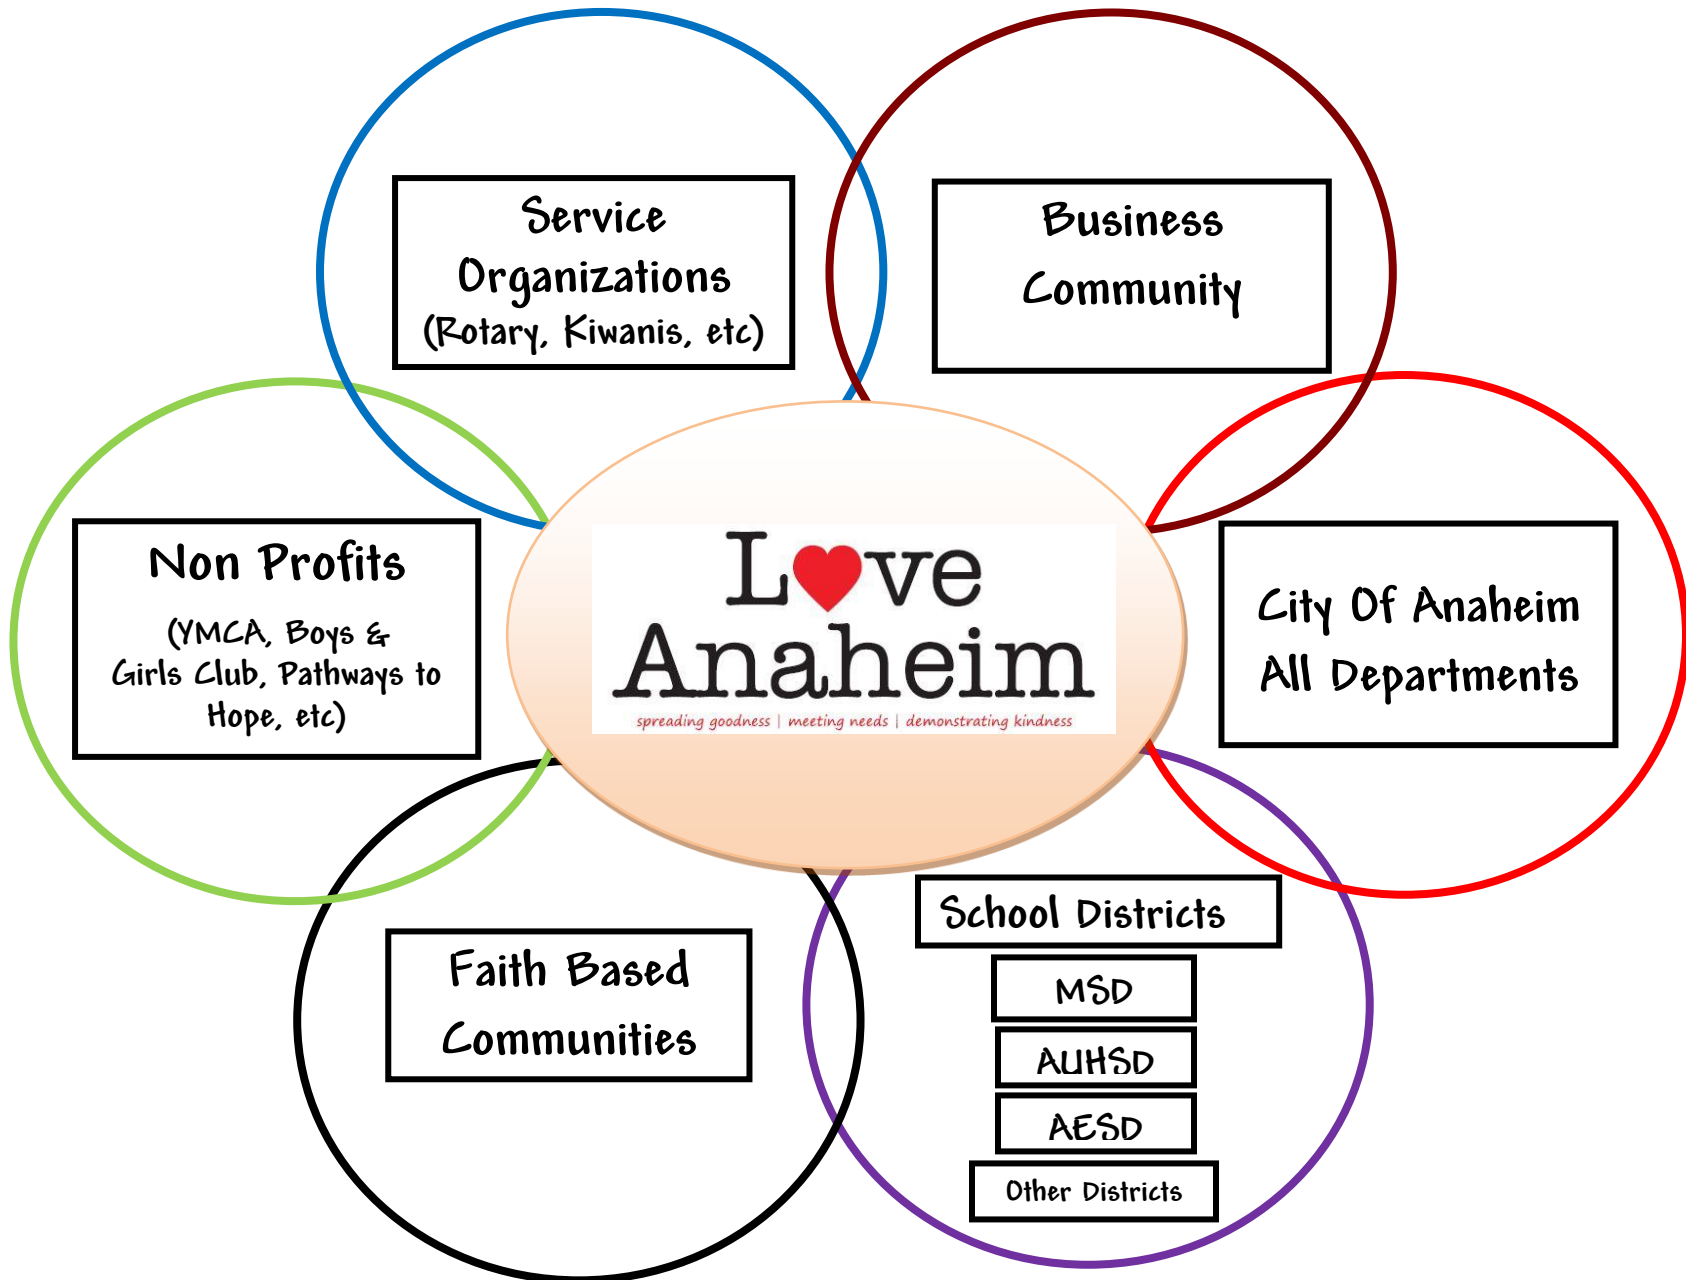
Service Organizations (Rotary, Kiwanis, etc)

Business Community

Non Profits

(YMCA, Boys & Girls Club, Pathways to Hope, etc)

Love Anaheim

spreading goodness | meeting needs | demonstrating kindness

City Of Anaheim All Departments

Faith Based Communities

School Districts

MSD

AUHSD

AESD

Other Districts